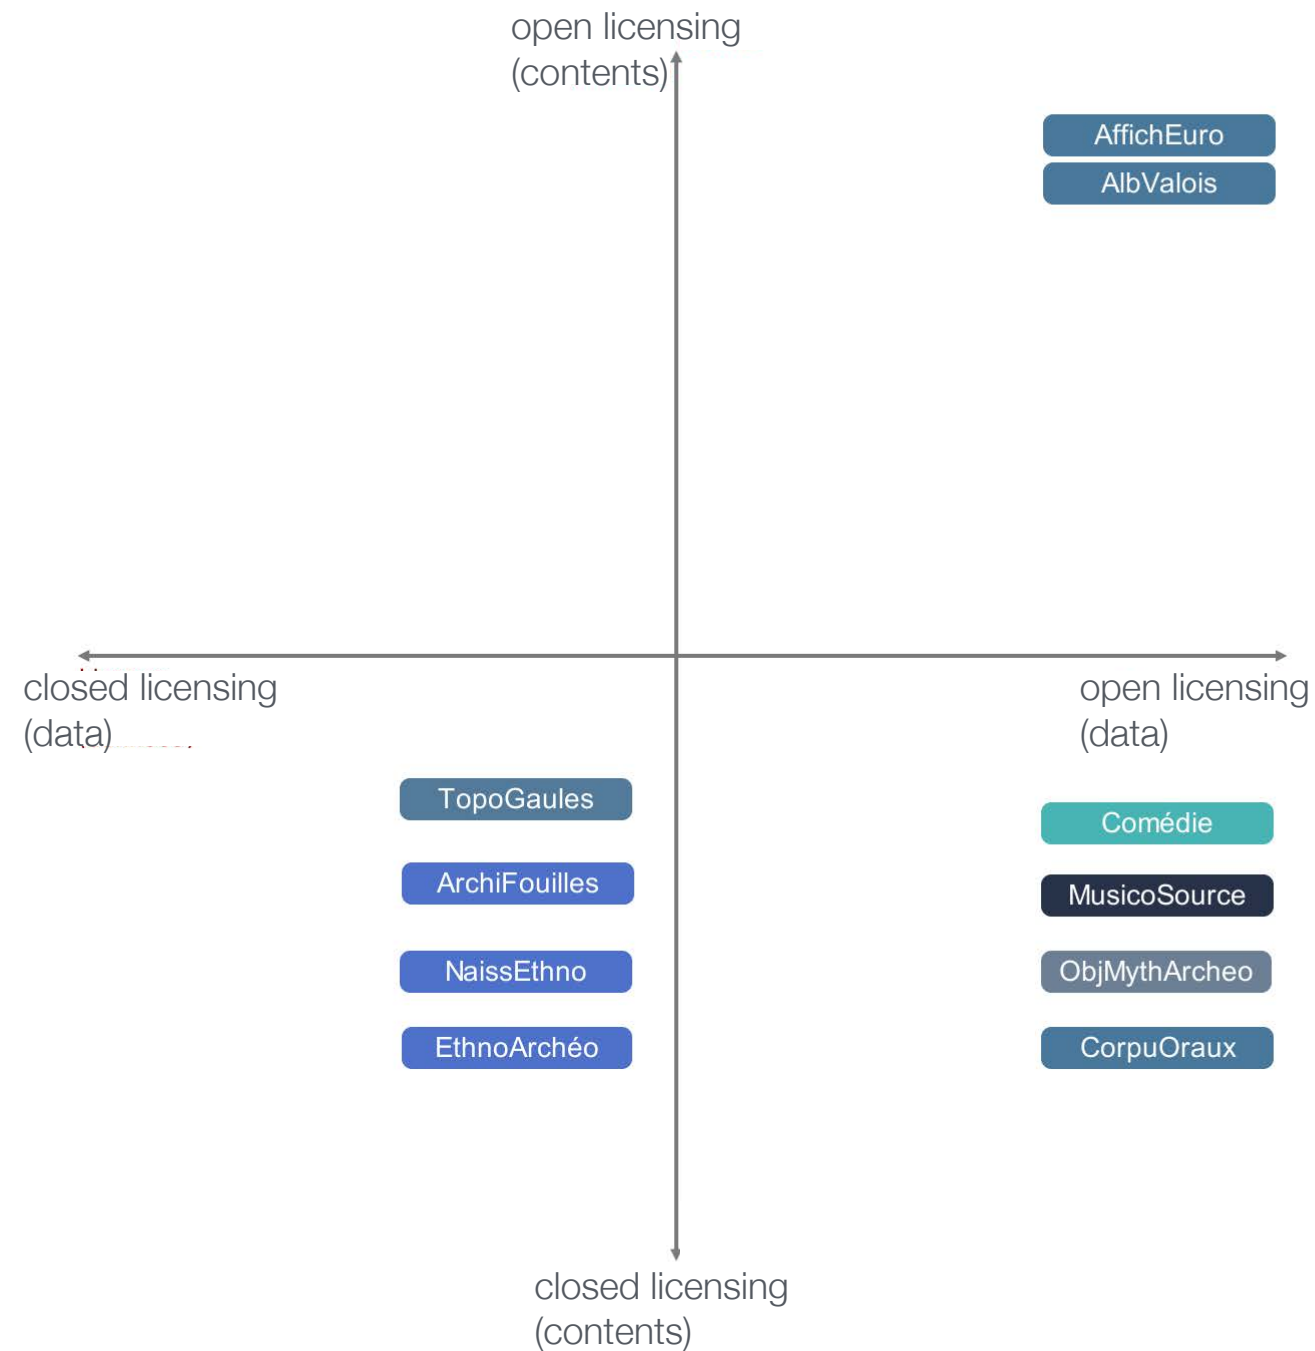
open licensing (contents)

AffichEuro
AlbValois

closed licensing (data)

open licensing (data)

TopoGaules
ArchiFouilles
NaissEthno
EthnoArchéo

Comédie
MusicoSource
ObjMythArcheo
CorpuOraux

closed licensing (contents)